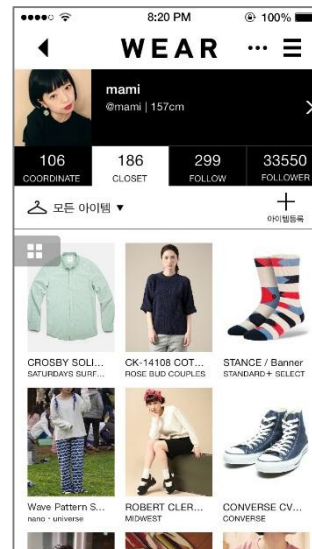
8:20 PM
100%

WEAR

mami
@mami | 157cm

106
COORDINATE

186
CLOSET

299
FOLLOW

33550
FOLLOWER

모든 아이템 ▼

아이템등록

CROSBY SOLI...
SATURDAYS SURF...

CK-14108 COT...
ROSE BUD COUPLES

STANCE / Banner
STANDARD+ SELECT

Wave Pattern S...
nano · universe

ROBERT CLER...
MIDWEST

CONVERSE CV...
CONVERSE